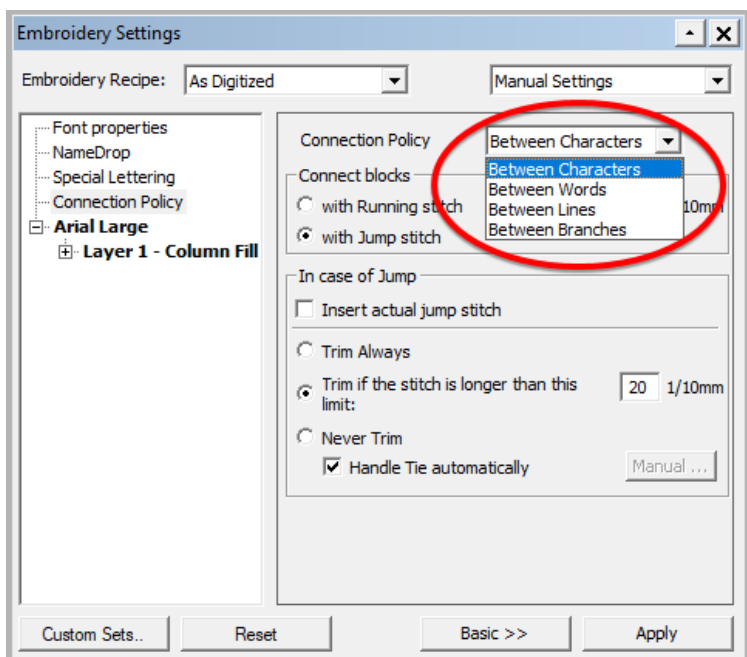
Embroidery Settings

Embroidery Recipe: As Digitized

Manual Settings

Font properties
NameDrop
Special Lettering
Connection Policy
Arial Large
Layer 1 - Column Fill

Connection Policy
Between Characters
Between Characters
Between Words
Between Lines
Between Branches

Connect blocks
with Running stitch
with Jump stitch
10mm

In case of Jump
Insert actual jump stitch
Trim Always
Trim if the stitch is longer than this limit:
20
1/10mm
Never Trim
Handle Tie automatically
Manual ...

Custom Sets..
Reset
Basic >>
Apply